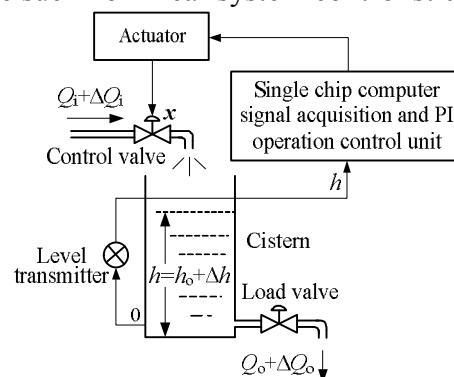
Actuator

$Q_i+\Delta Q_i$

$x$

Control valve

Single chip computer signal acquisition and PI operation control unit

$h$

Cistern

Level transmitter

$h=h_o+\Delta h$

Load valve

0

$Q_o+\Delta Q_o$